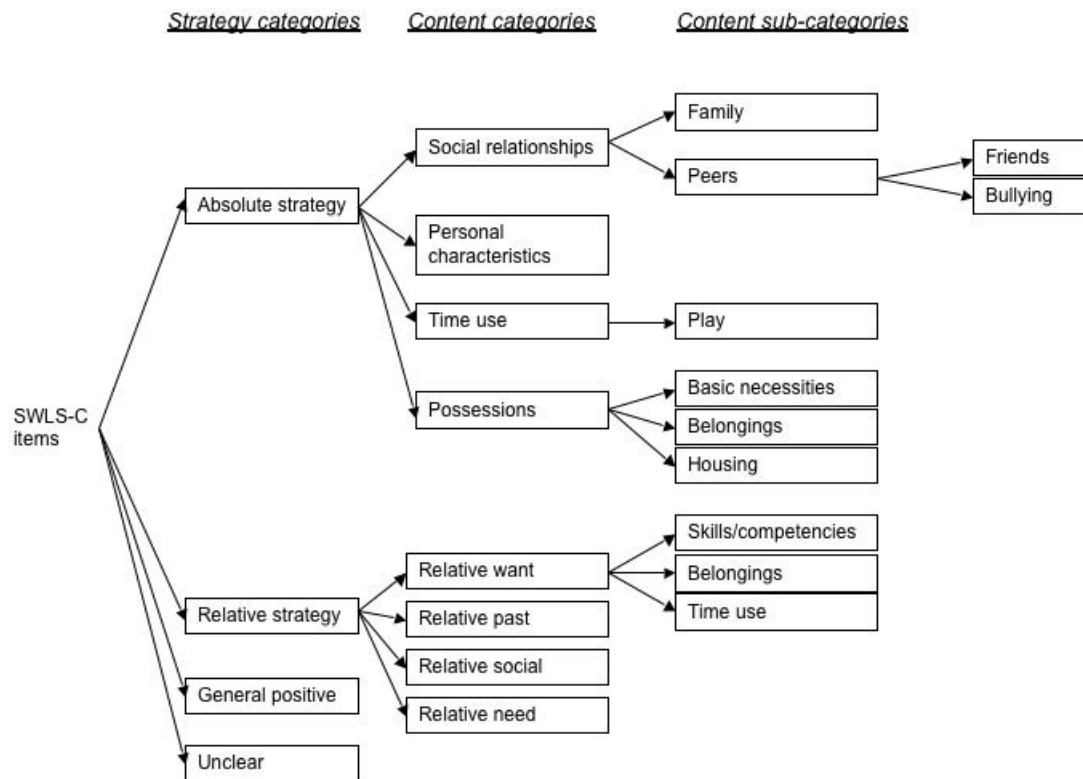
Strategy categories

Content categories

Content sub-categories

SWLS-C items

Absolute strategy

Social relationships

Family

Peers

Friends

Bullying

Personal characteristics

Time use

Play

Possessions

Basic necessities

Belongings

Housing

Relative strategy

Relative want

Skills/competencies

Belongings

Time use

Relative past

Relative social

Relative need

General positive

Unclear